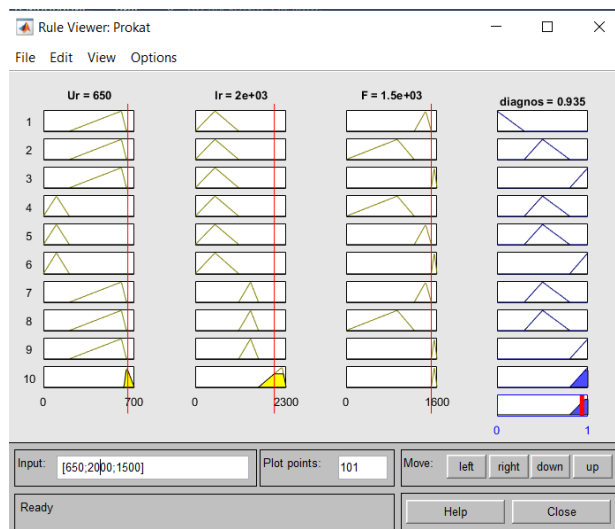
Rule Viewer: Prokat

File Edit View Options

Ur = 650

Ir = 2e+03

F = 1.5e+03

diagnos = 0.935

1
2
3
4
5
6
7
8
9
10

0
700
0
2300
0
1600
0
1

Input: [650;2000;1500]

Plot points: 101

Move: left right down up

Ready

Help

Close